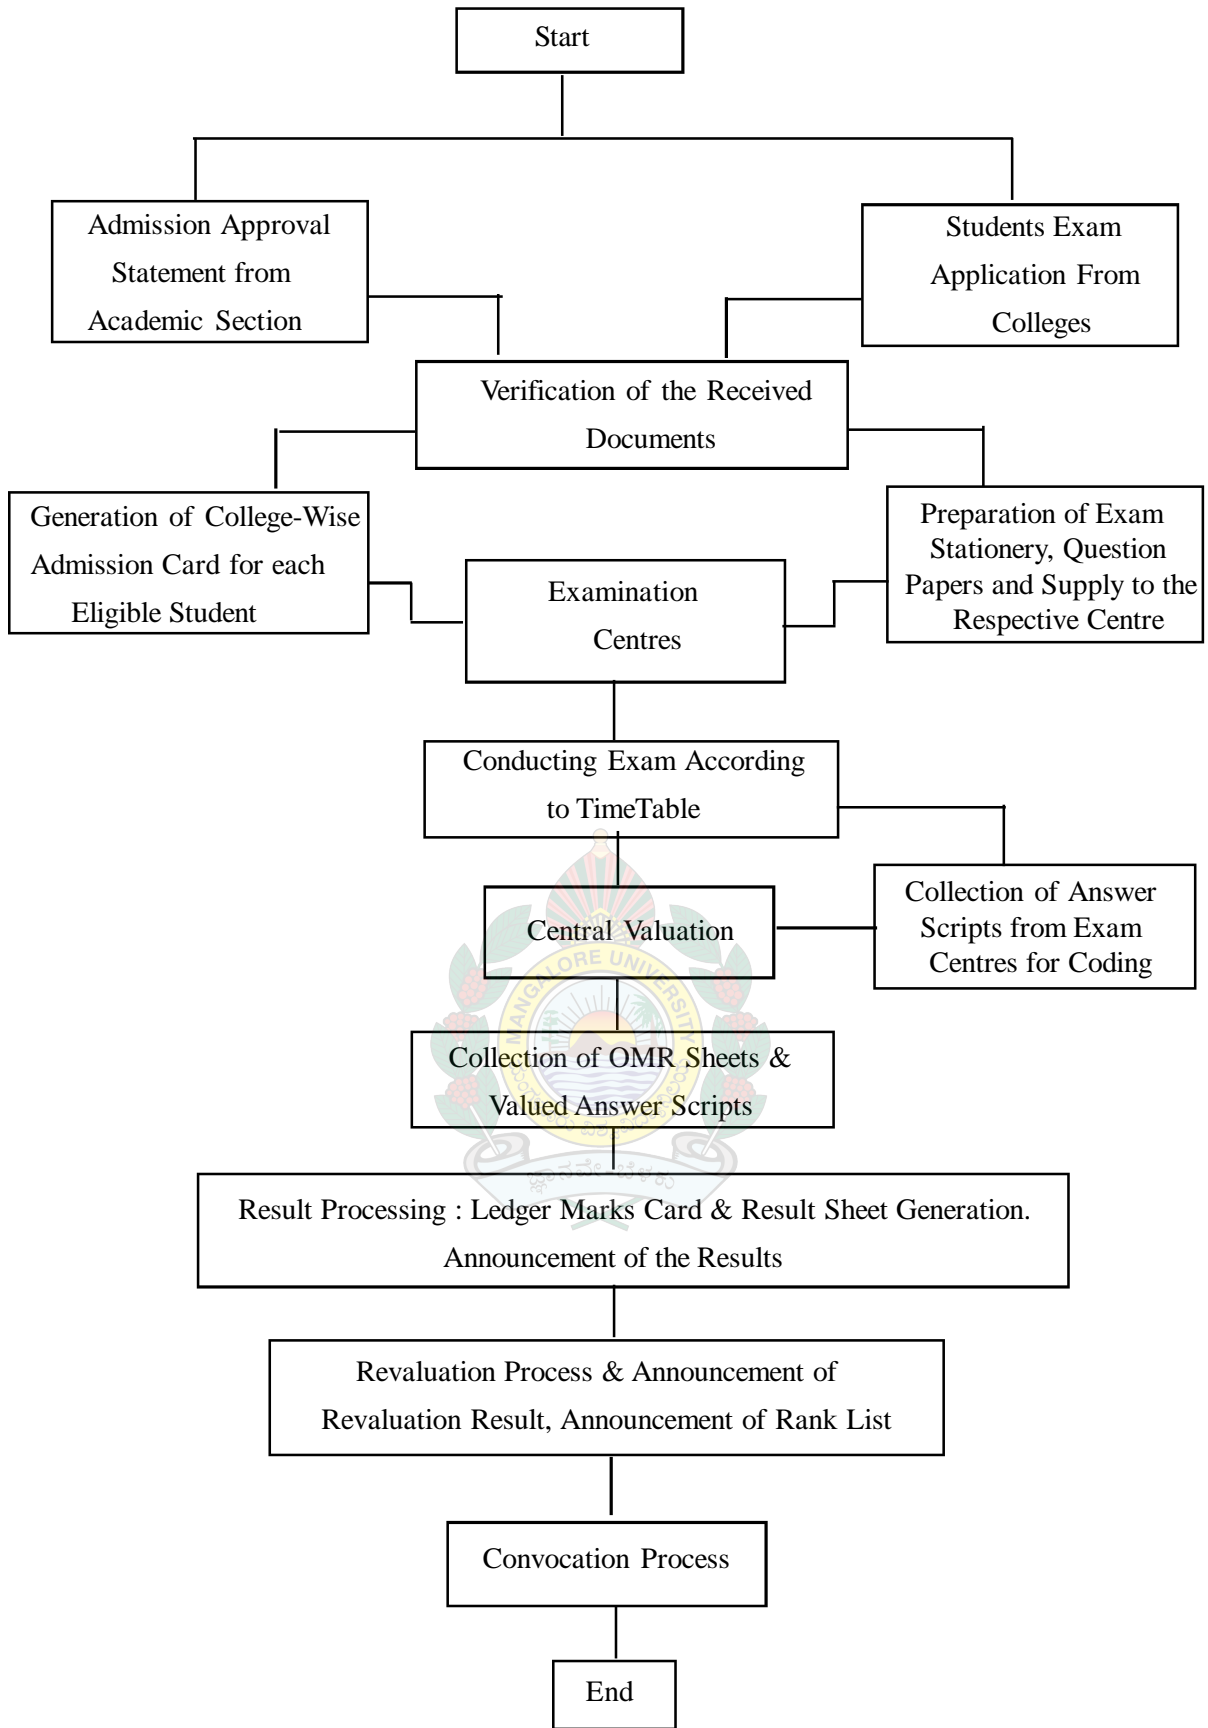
Start

Admission Approval Statement from Academic Section

Students Exam Application From Colleges

Verification of the Received Documents

Generation of College-Wise Admission Card for each Eligible Student

Preparation of Exam Stationery, Question Papers and Supply to the Respective Centre

Examination Centres

Conducting Exam According to TimeTable

Central Valuation

Collection of Answer Scripts from Exam Centres for Coding

MANGALORE UNIVERSITY

Collection of OMR Sheets & Valued Answer Scripts

Result Processing : Ledger Marks Card & Result Sheet Generation. Announcement of the Results

Revaluation Process & Announcement of Revaluation Result, Announcement of Rank List

Convocation Process

End